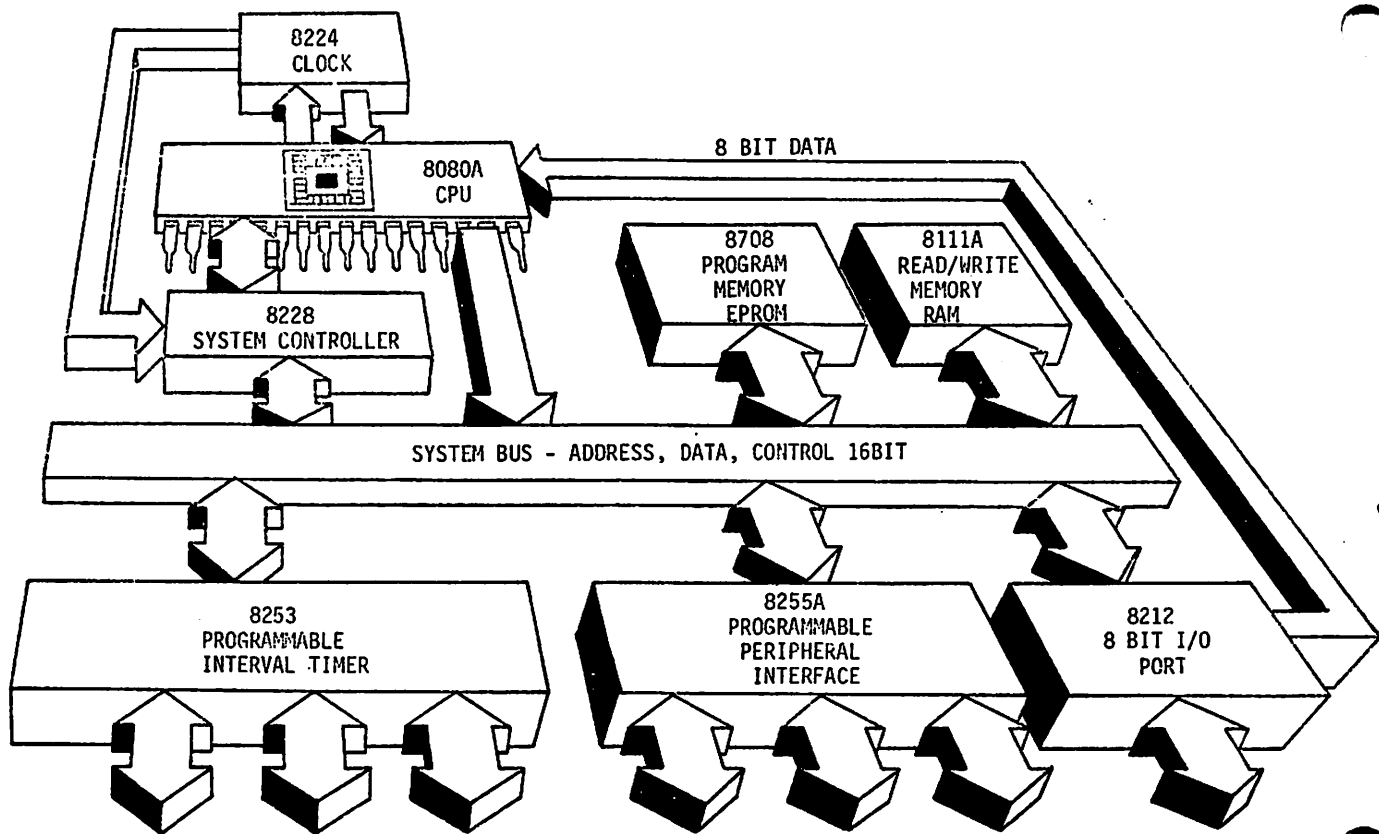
8224
CLOCK

8 BIT DATA

8080A
CPU

8708
PROGRAM
MEMORY
EPROM

8111A
READ/WRITE
MEMORY
RAM

8228
SYSTEM CONTROLLER

SYSTEM BUS - ADDRESS, DATA, CONTROL 16BIT

8253
PROGRAMMABLE
INTERVAL TIMER

8255A
PROGRAMMABLE
PERIPHERAL
INTERFACE

8212
8 BIT I/O
PORT